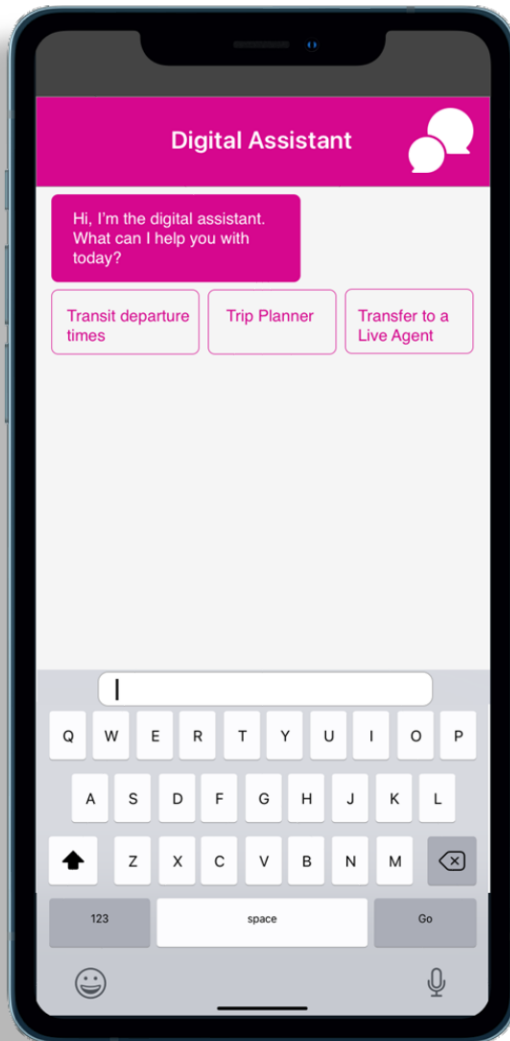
Digital Assistant

Hi, I'm the digital assistant. What can I help you with today?

Transit departure times

Trip Planner

Transfer to a Live Agent

Q W E R T Y U I O P

A S D F G H J K L

Z X C V B N M

123

space

Go